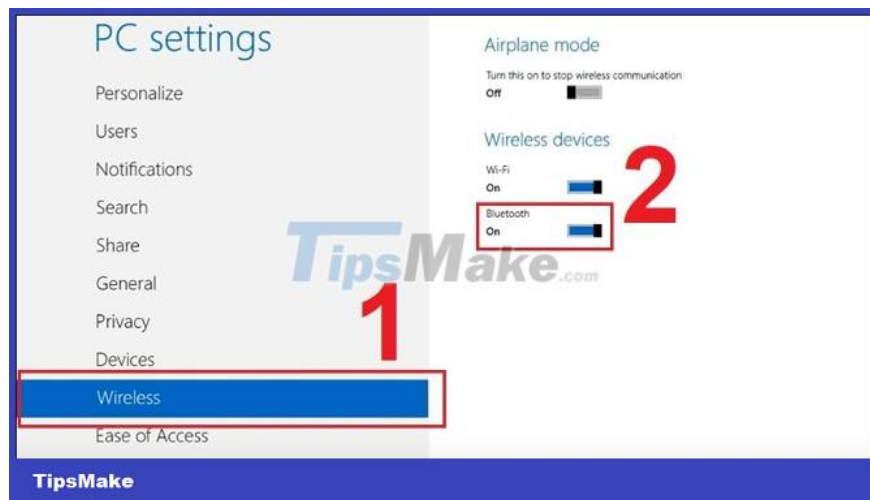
PC settings

Personalize

Users

Notifications

Search

Share

General

Privacy

Devices

Wireless

Ease of Access

Airplane mode

Turn this on to stop wireless communication

Off

Wireless devices

Wi-Fi

On

Bluetooth

On

2

1

TipsMake.com

TipsMake